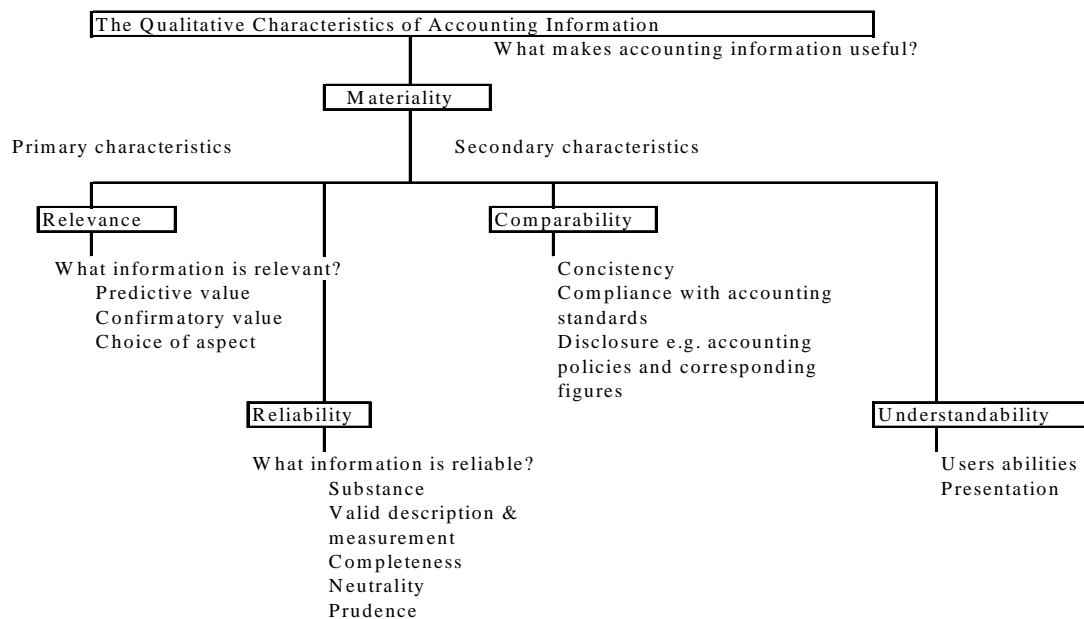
The Qualitative Characteristics of Accounting Information

What makes accounting information useful?

Materiality

Primary characteristics

Secondary characteristics

Relevance

What information is relevant?
Predictive value
Confirmatory value
Choice of aspect

Reliability

What information is reliable?
Substance
Valid description & measurement
Completeness
Neutrality
Prudence

Comparability

Concistency
Compliance with accounting standards
Disclosure e.g. accounting policies and corresponding figures

Understandability

Users abilities
Presentation